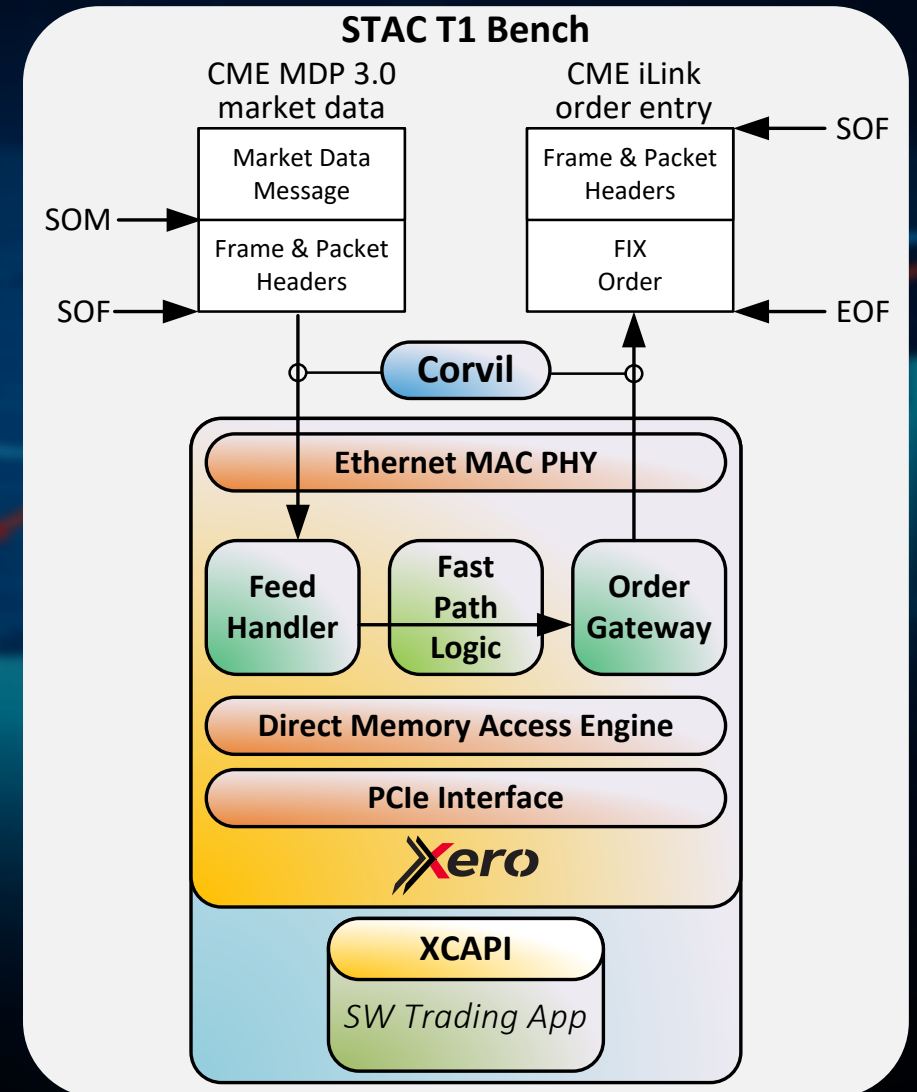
STAC T1 Bench

CME MDP 3.0 market data

Market Data Message

SOM

Frame & Packet Headers

SOF

CME iLink order entry

SOF

Frame & Packet Headers

FIX Order

EOF

Corvil

Ethernet MAC PHY

Feed Handler

Fast Path Logic

Order Gateway

Direct Memory Access Engine

PCIe Interface

Xero

XCAPI

SW Trading App